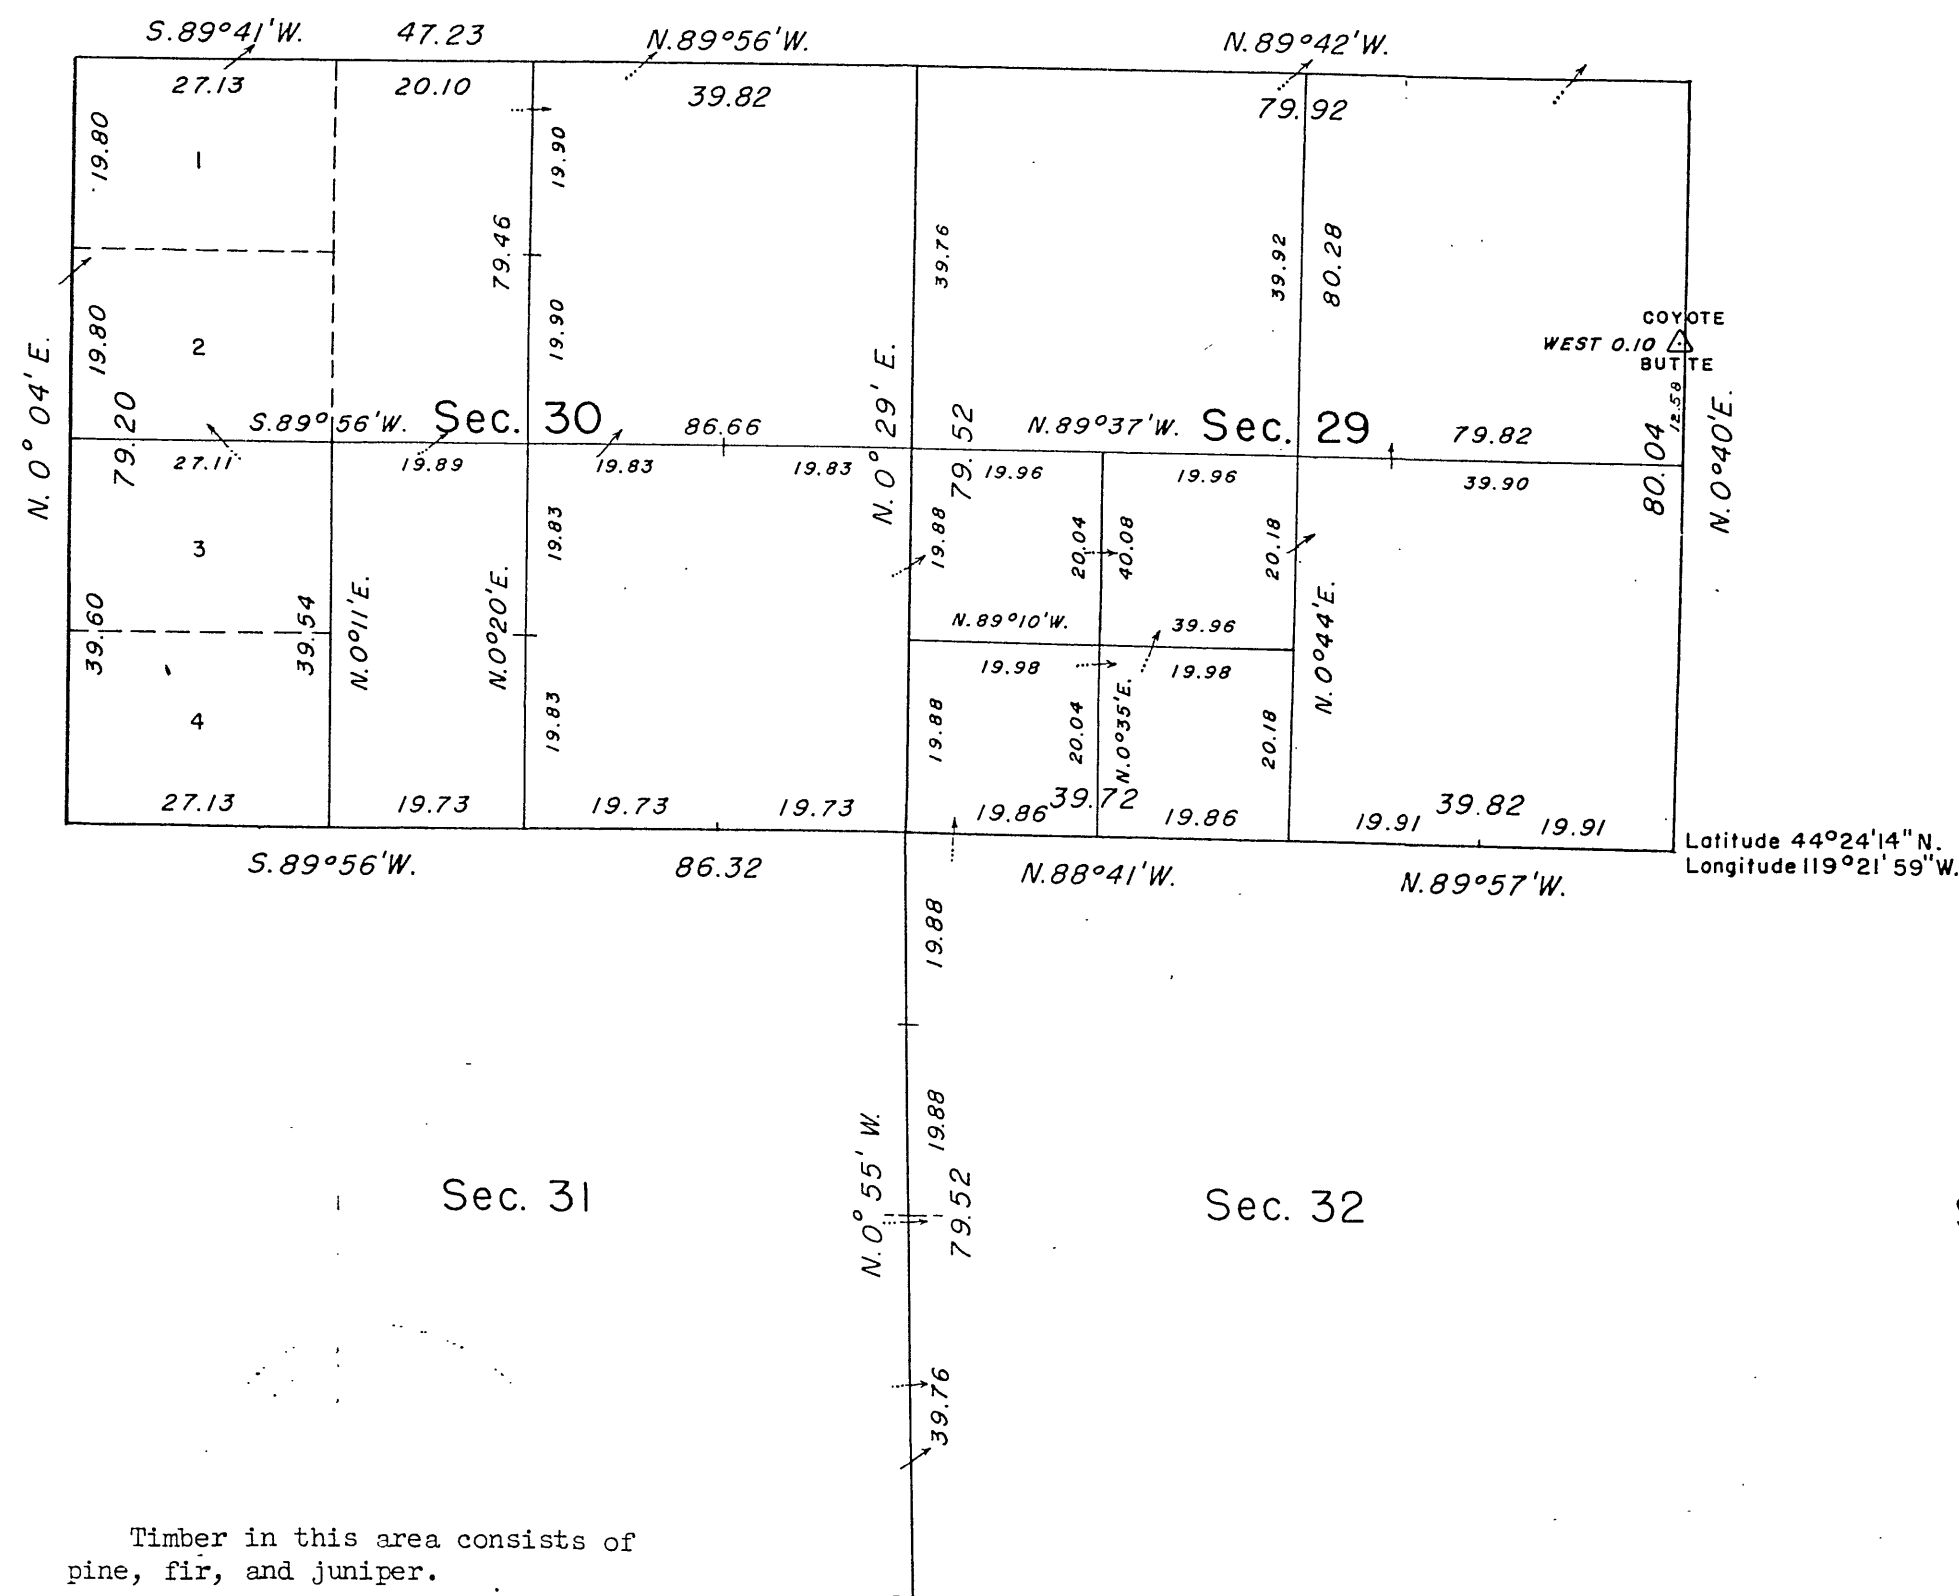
S.89°41'W. 47.23 N.89°56'W. N.89°42'W.

27.13 20.10 39.82 79.92

19.80 1 19.90 79.46 39.76 39.92 80.28

19.80 2 19.90

COYOTE WEST 0.10 BUTTE

N. 0° 04' E. 79.20 S.89°56'W. Sec. 30 86.66 N. 0° 29' E. 79.52 N.89°37'W. Sec. 29 79.82 12.58 80.04 N.0°40'E.

27.11 19.89 19.83 19.83 19.96 19.96 39.90

3 19.83 19.88 20.04 40.08 20.18

39.60 39.54 N.0°11'E. N.0°20'E. N.89°10'W. 39.96 N.0°44'E.

19.98 19.98

4 19.83 19.88 20.04 N.0°35'E. 20.18

27.13 19.73 19.73 19.73 19.86 39.72 19.86 19.91 39.82 19.91

S.89°56'W. 86.32 N.88°41'W. N.89°57'W.

Latitude 44°24'14"N.
Longitude 119°21'59"W.

19.88

19.88

Sec. 31 N.0° 55' W. 79.52 Sec. 32

39.76

Timber in this area consists of pine, fir, and juniper.